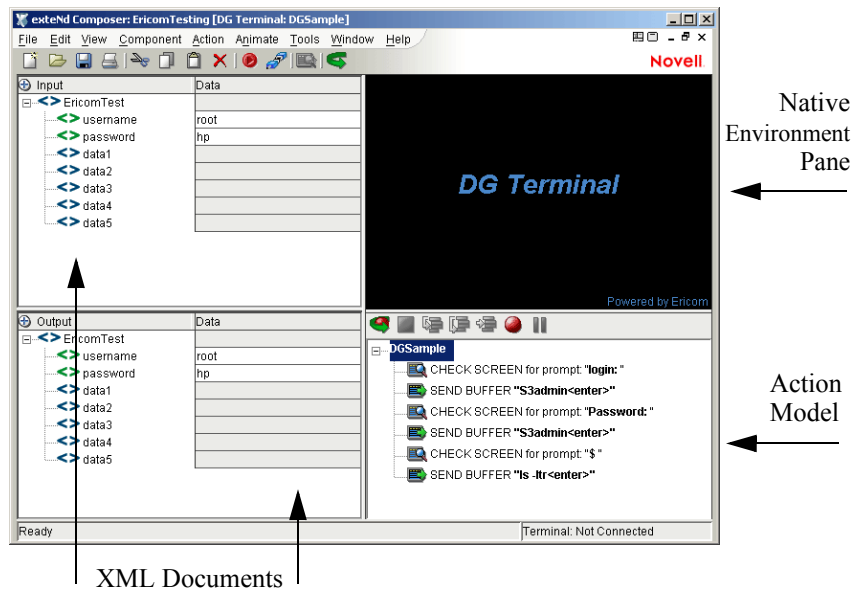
exteNd Composer: EricomTesting [DG Terminal: DGSample]

File Edit View Component Action Animate Tools Window Help

Novell

| Input | Data |
|---|---|
| EricomTest | |
| username | root |
| password | hp |
| data1 | |
| data2 | |
| data3 | |
| data4 | |
| data5 | |

DG Terminal

Powered by Ericom

Native Environment Pane

| Output | Data |
|---|---|
| EricomTest | |
| username | root |
| password | hp |
| data1 | |
| data2 | |
| data3 | |
| data4 | |
| data5 | |

DGSample
CHECK SCREEN for prompt: "login: "
SEND BUFFER "S3admin<enter>"
CHECK SCREEN for prompt: "Password: "
SEND BUFFER "S3admin<enter>"
CHECK SCREEN for prompt: "$ "
SEND BUFFER "ls -ltr<enter>"

Action Model

Ready

Terminal: Not Connected

XML Documents